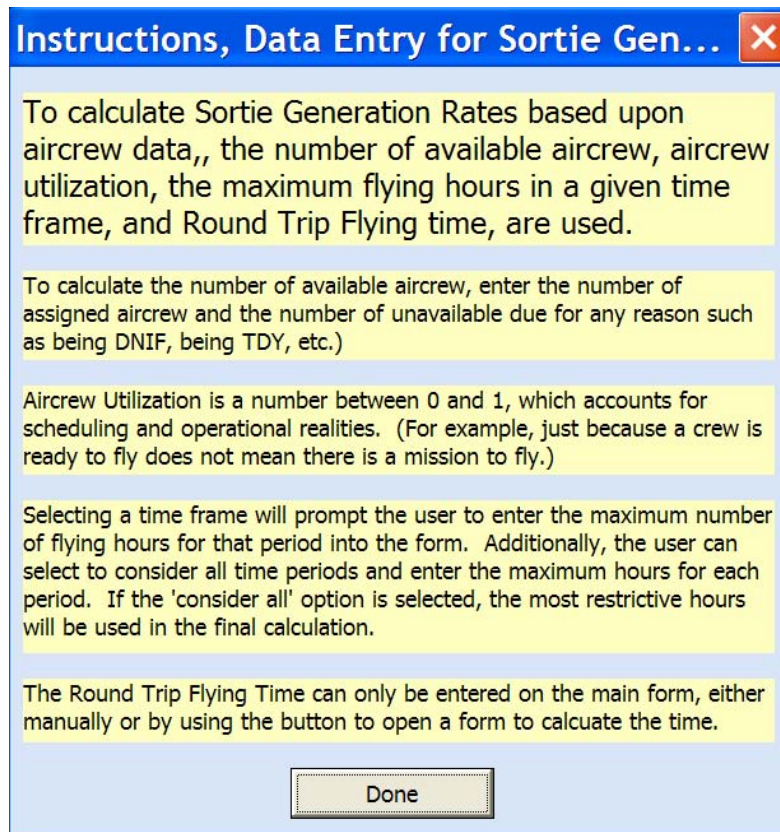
Instructions, Data Entry for Sortie Gen...

To calculate Sortie Generation Rates based upon aircrew data,, the number of available aircrew, aircrew utilization, the maximum flying hours in a given time frame, and Round Trip Flying time, are used.

To calculate the number of available aircrew, enter the number of assigned aircrew and the number of unavailable due for any reason such as being DNIF, being TDY, etc.)

Aircrew Utilization is a number between 0 and 1, which accounts for scheduling and operational realities. (For example, just because a crew is ready to fly does not mean there is a mission to fly.)

Selecting a time frame will prompt the user to enter the maximum number of flying hours for that period into the form. Additionally, the user can select to consider all time periods and enter the maximum hours for each period. If the 'consider all' option is selected, the most restrictive hours will be used in the final calculation.

The Round Trip Flying Time can only be entered on the main form, either manually or by using the button to open a form to calcuate the time.

Done